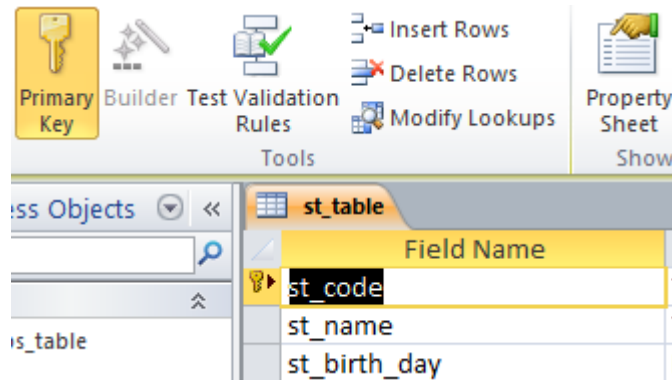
Primary Key
Builder
Test Validation Rules
Insert Rows
Delete Rows
Modify Lookups
Tools
Property Sheet
Show

ss Objects
«
»
s_table

st_table

| Field Name |
|---|
| st_code |
| st_name |
| st_birth_day |